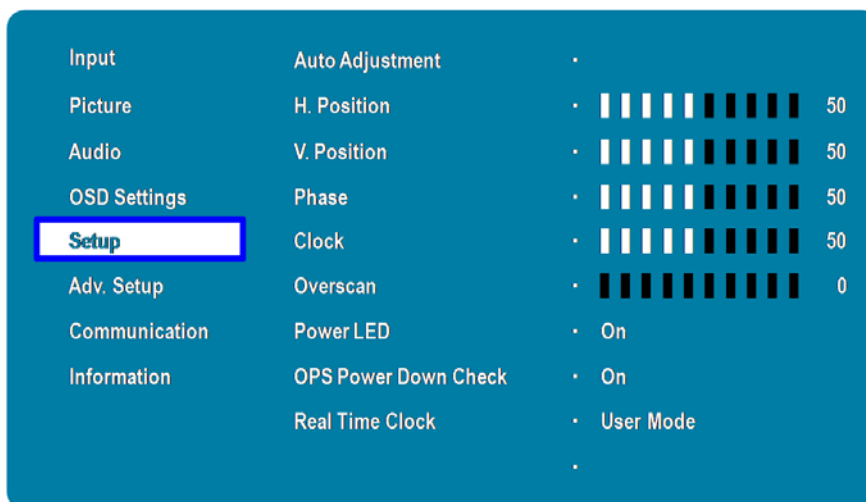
Input
Picture
Audio
OSD Settings
Setup
Adv. Setup
Communication
Information

| | | |
|---|---|---|
| Auto Adjustment | · | |
| H. Position | · | 50 |
| V. Position | · | 50 |
| Phase | · | 50 |
| Clock | · | 50 |
| Overscan | · | 0 |
| Power LED | · | On |
| OPS Power Down Check | · | On |
| Real Time Clock | · | User Mode |
| | · | |